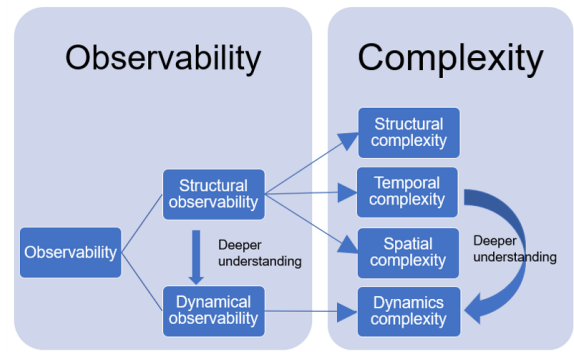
Observability

Observability

Structural observability

Deeper understanding

Dynamical observability

Complexity

Structural complexity

Temporal complexity

Spatial complexity

Deeper understanding

Dynamics complexity